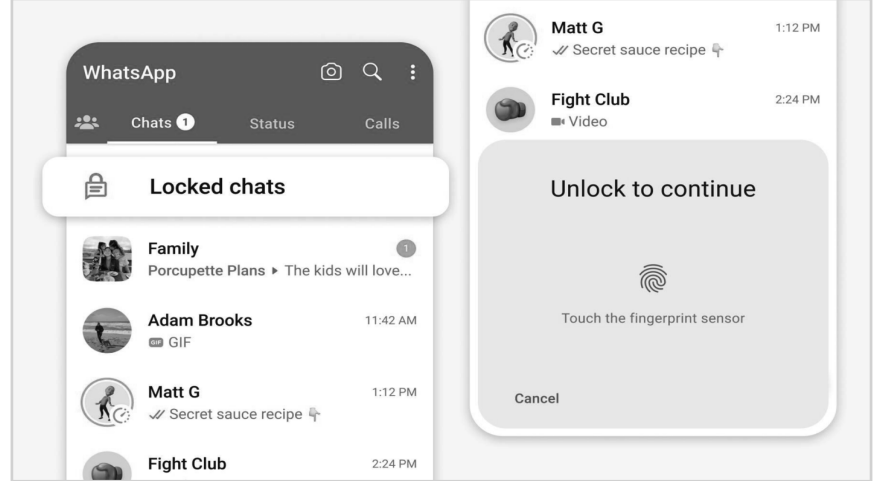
WhatsApp

Chats 1

Status

Calls

Locked chats

Family

1

Porcupette Plans ▸ The kids will love...

Adam Brooks

11:42 AM

GIF

GIF

Matt G

1:12 PM

Secret sauce recipe

Fight Club

2:24 PM

Matt G

1:12 PM

Secret sauce recipe

Fight Club

2:24 PM

Video

Unlock to continue

Touch the fingerprint sensor

Cancel